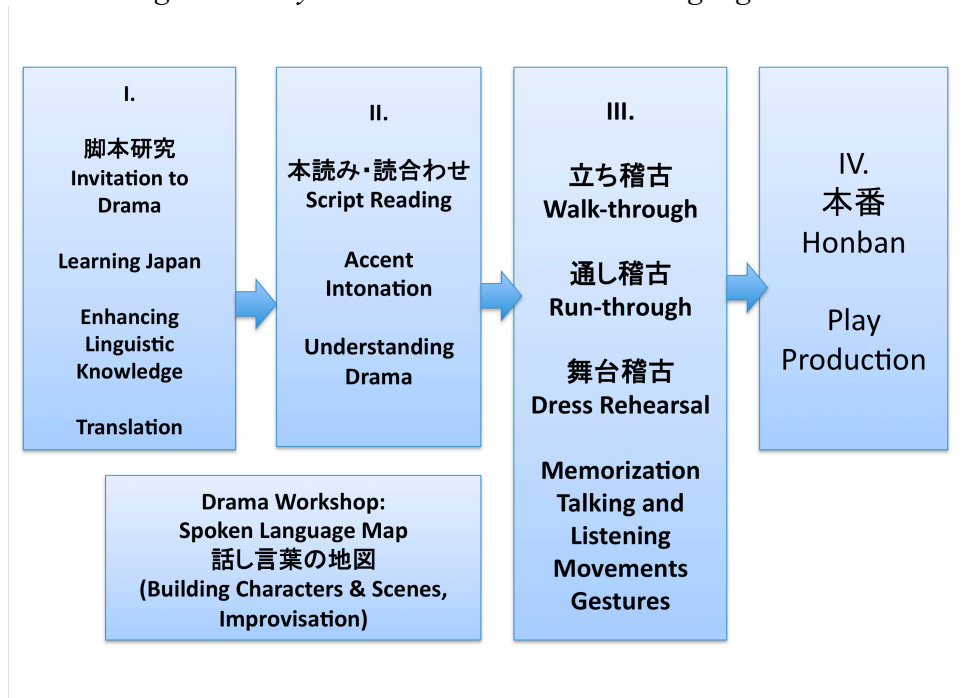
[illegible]

I.

脚本研究
Invitation to Drama

Learning Japan

Enhancing Linguistic Knowledge

Translation

II.

本読み・読合わせ
Script Reading

Accent Intonation

Understanding Drama

III.

立ち稽古
Walk-through

通し稽古
Run-through

舞台稽古
Dress Rehearsal

Memorization
Talking and Listening
Movements
Gestures

IV.
本番
Honban

Play Production

Drama Workshop:
Spoken Language Map
話し言葉の地図
(Building Characters & Scenes, Improvisation)